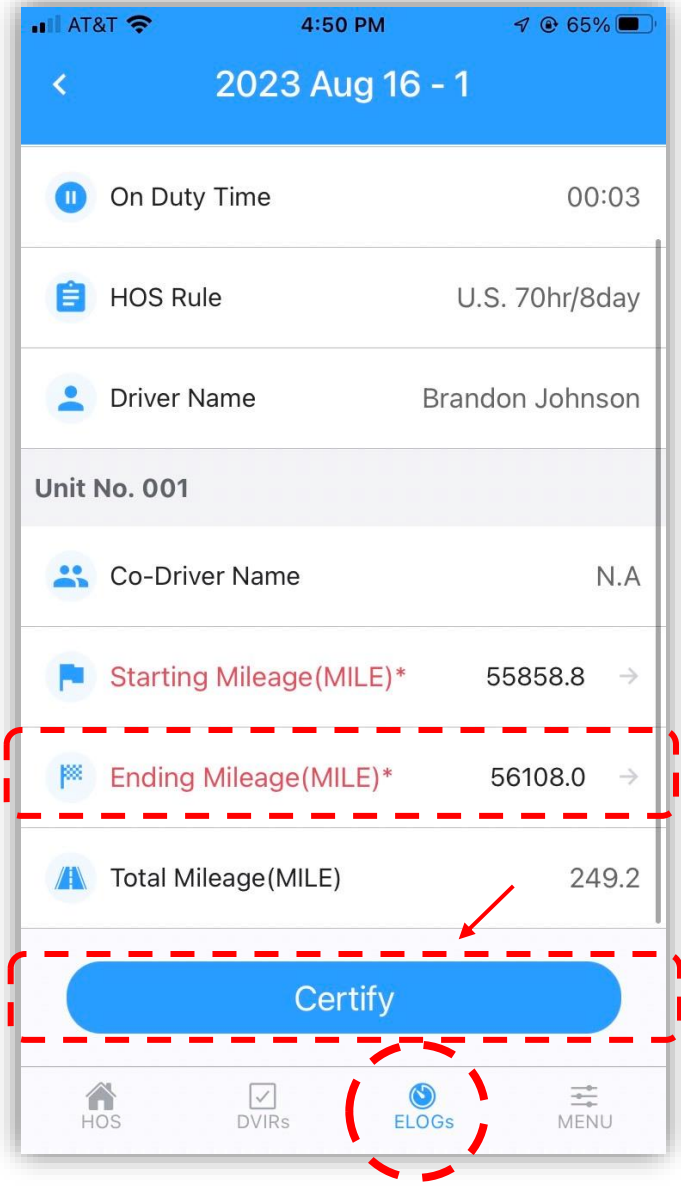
AT&T 4:50 PM 65%

<

2023 Aug 16 - 1

On Duty Time 00:03

HOS Rule U.S. 70hr/8day

Driver Name Brandon Johnson

Unit No. 001

Co-Driver Name N.A

Starting Mileage(MILE)* 55858.8 →

Ending Mileage(MILE)* 56108.0 →

Total Mileage(MILE) 249.2

Certify

HOS DVIRs ELOGs MENU